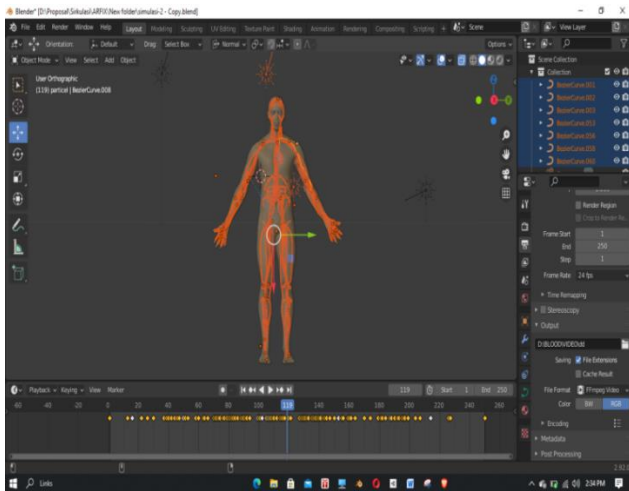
Blender* [D:\Proposal\Sirkulasi\ARFIX\New folder\simulasi-2 - Copy.blend]

File Edit Render Window Help

Layout Modeling Sculpting UV Editing Texture Paint Shading Animation Rendering Compositing Scripting

Scene

View Layer

Orientation: Default Drag Select Box Normal

Options

Object Mode View Select Add Object

User Orthographic

(119) partical | BezierCurve.008

Scene Collection

Collection

BezierCurve.001

BezierCurve.002

BezierCurve.003

BezierCurve.053

BezierCurve.056

BezierCurve.058

BezierCurve.060

Render Region

Crop to Render Re...

Frame Start 1

End 250

Step 1

Frame Rate 24 fps

Time Remapping

Stereoscopy

Output

D:\BLOODVIDEO\sdd

Saving File Extensions

Cache Result

File Format FFmpeg Video

Color BW RGB

Encoding

Metadata

Post Processing

Playback Keying View Marker

119 Start 1 End 250

-60 -40 -20 0 20 40 60 80 100 119 140 160 180 200 220 240 260

Links

2:34 PM

2.92.0